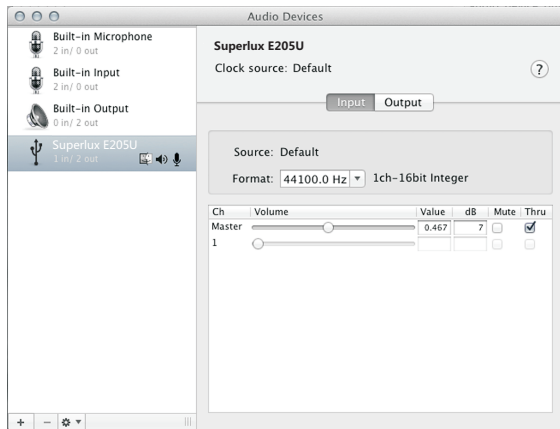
Audio Devices

Built-in Microphone
2 in/ 0 out

Built-in Input
2 in/ 0 out

Built-in Output
0 in/ 2 out

Superlux E205U
1 in/ 2 out

Superlux E205U

Clock source: Default

?

Input Output

Source: Default

Format: 44100.0 Hz 1ch-16bit Integer

| Ch | Volume | Value | dB | Mute | Thru |
|---|---|---|---|---|---|
| Master | | 0.467 | 7 | | ✓ |
| 1 | | | | | |

+ −